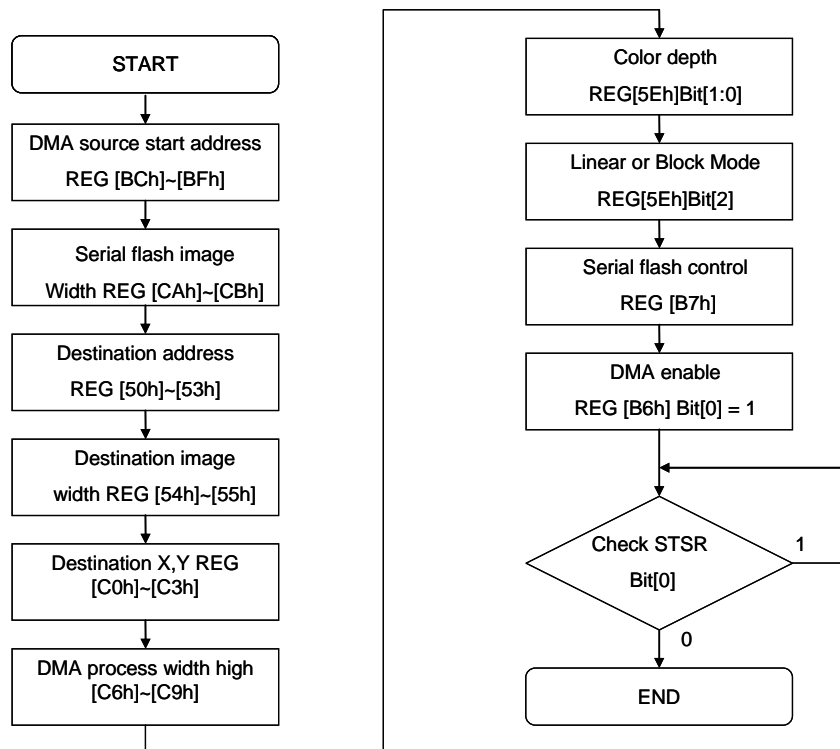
START

DMA source start address
REG [BCh]~[BFh]

Serial flash image
Width REG [CAh]~[CBh]

Destination address
REG [50h]~[53h]

Destination image
width REG [54h]~[55h]

Destination X,Y REG
[C0h]~[C3h]

DMA process width high
[C6h]~[C9h]

Color depth
REG[5Eh]Bit[1:0]

Linear or Block Mode
REG[5Eh]Bit[2]

Serial flash control
REG [B7h]

DMA enable
REG [B6h] Bit[0] = 1

Check STSR
Bit[0]

1

0

END